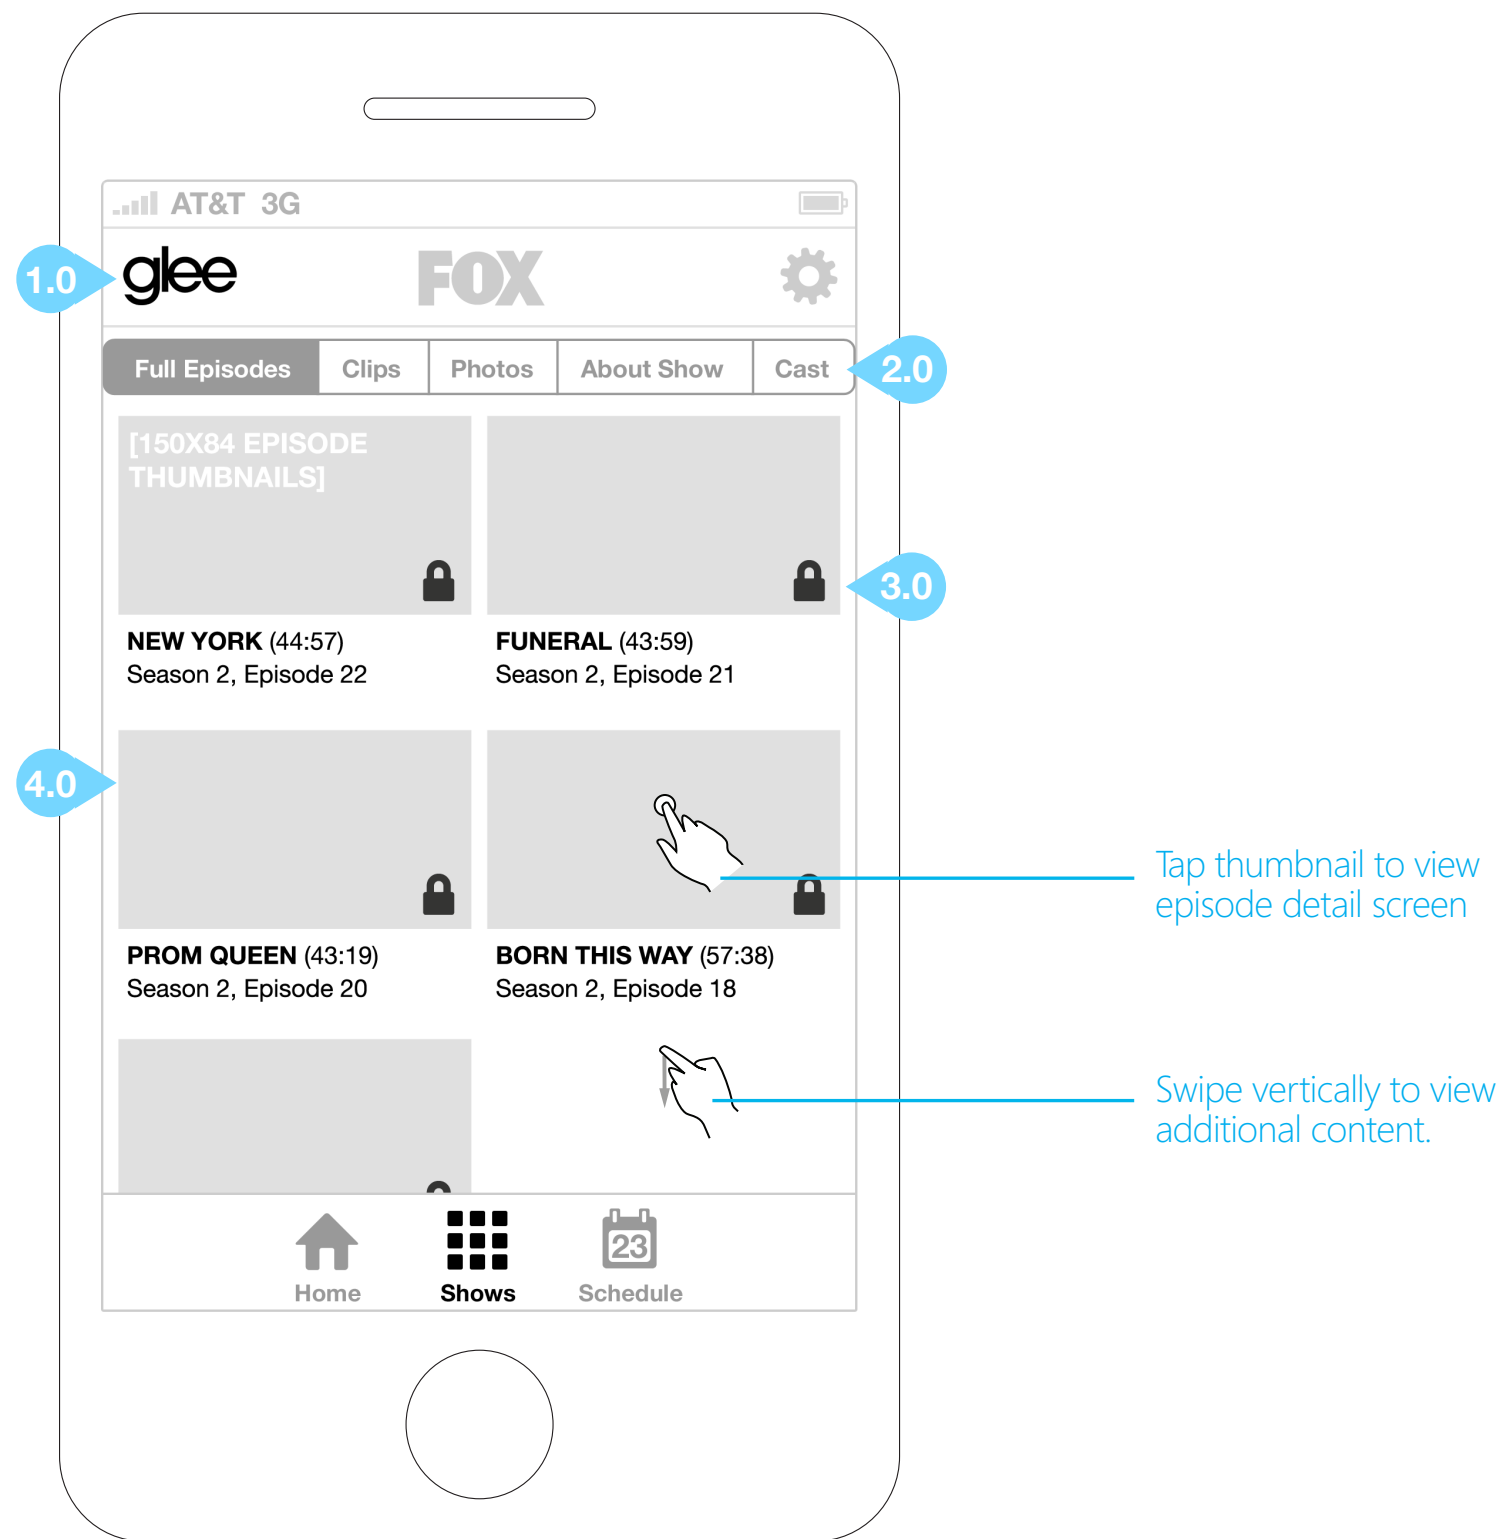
AT&T 3G

1.0 glee FOX

Full Episodes | Clips | Photos | About Show | Cast 2.0

[150X84 EPISODE THUMBNAILS]

3.0

NEW YORK (44:57)
Season 2, Episode 22

FUNERAL (43:59)
Season 2, Episode 21

4.0

Tap thumbnail to view episode detail screen

PROM QUEEN (43:19)
Season 2, Episode 20

BORN THIS WAY (57:38)
Season 2, Episode 18

Swipe vertically to view additional content.

Home Shows 23 Schedule